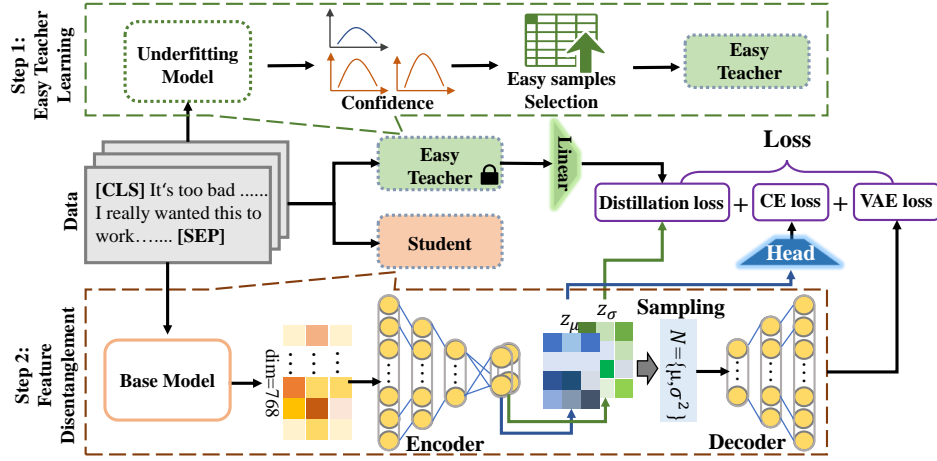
Step 1: Easy Teacher Learning

Underfitting Model

Confidence

Easy samples Selection

Easy Teacher

Data

[CLS] It's too bad ...... I really wanted this to work…... [SEP]

Easy Teacher

Student

Linear

Loss

Distillation loss + CE loss + VAE loss

Head

Step 2: Feature Disentanglement

Base Model

dim=768

Encoder

$z_{\mu}$ $z_{\sigma}$

Sampling

$N = \{\mu, \sigma^2\}$

Decoder